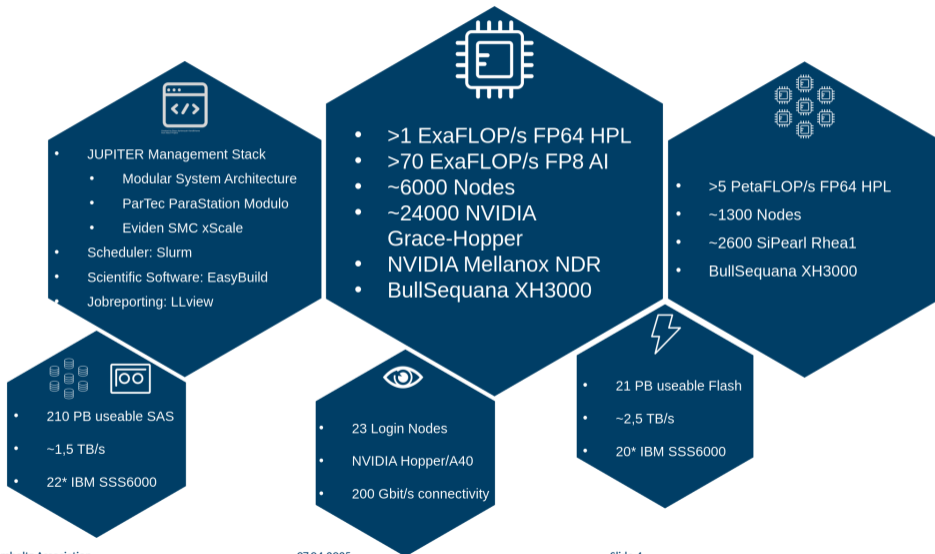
- JUPITER Management Stack
  - Modular System Architecture
  - ParTec ParaStation Modulo
  - Eviden SMC xScale
- Scheduler: Slurm
- Scientific Software: EasyBuild
- Jobreporting: LLview

- >1 ExaFLOP/s FP64 HPL
- >70 ExaFLOP/s FP8 AI
- ~6000 Nodes
- ~24000 NVIDIA Grace-Hopper
- NVIDIA Mellanox NDR
- BullSequana XH3000

- >5 PetaFLOP/s FP64 HPL
- ~1300 Nodes
- ~2600 SiPearl Rhea1
- BullSequana XH3000

- 210 PB useable SAS
- ~1,5 TB/s
- 22* IBM SSS6000

- 23 Login Nodes
- NVIDIA Hopper/A40
- 200 Gbit/s connectivity

- 21 PB useable Flash
- ~2,5 TB/s
- 20* IBM SSS6000

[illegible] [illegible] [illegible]